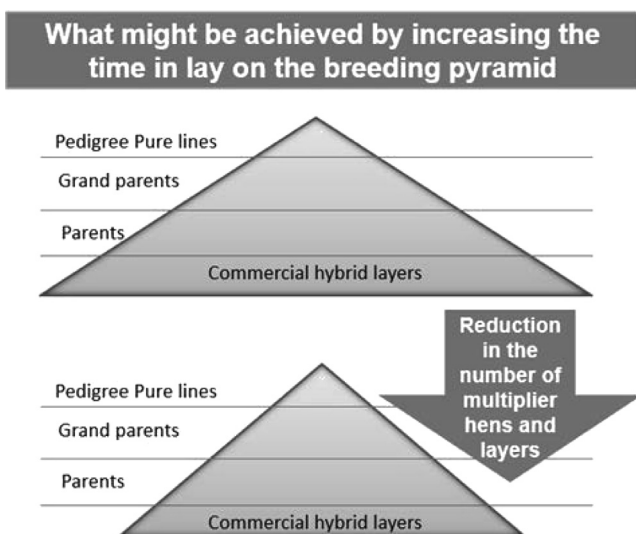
What might be achieved by increasing the time in lay on the breeding pyramid

Pedigree Pure lines

Grand parents

Parents

Commercial hybrid layers

Reduction in the number of multiplier hens and layers

Pedigree Pure lines

Grand parents

Parents

Commercial hybrid layers